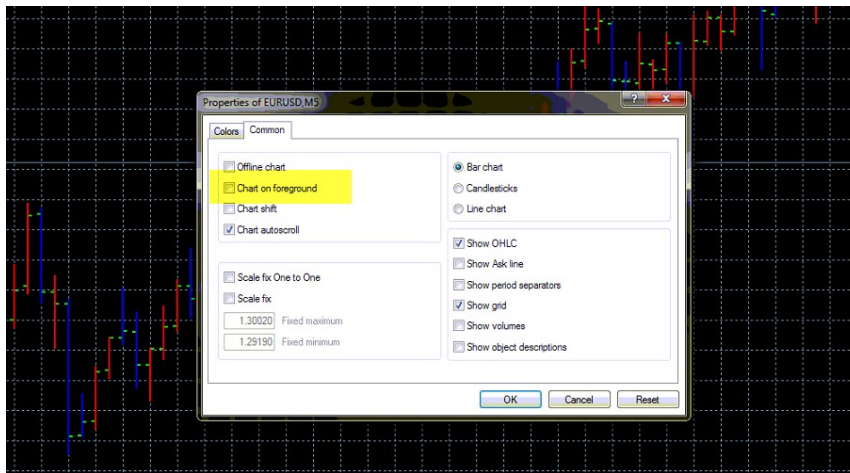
Properties of EURUSD,M5

?

X

Colors

Common

Offline chart

Chart on foreground

Chart shift

Chart autoscroll

Scale fix One to One

Scale fix

1.30020 Fixed maximum

1.29190 Fixed minimum

Bar chart

Candlesticks

Line chart

Show OHLC

Show Ask line

Show period separators

Show grid

Show volumes

Show object descriptions

OK

Cancel

Reset